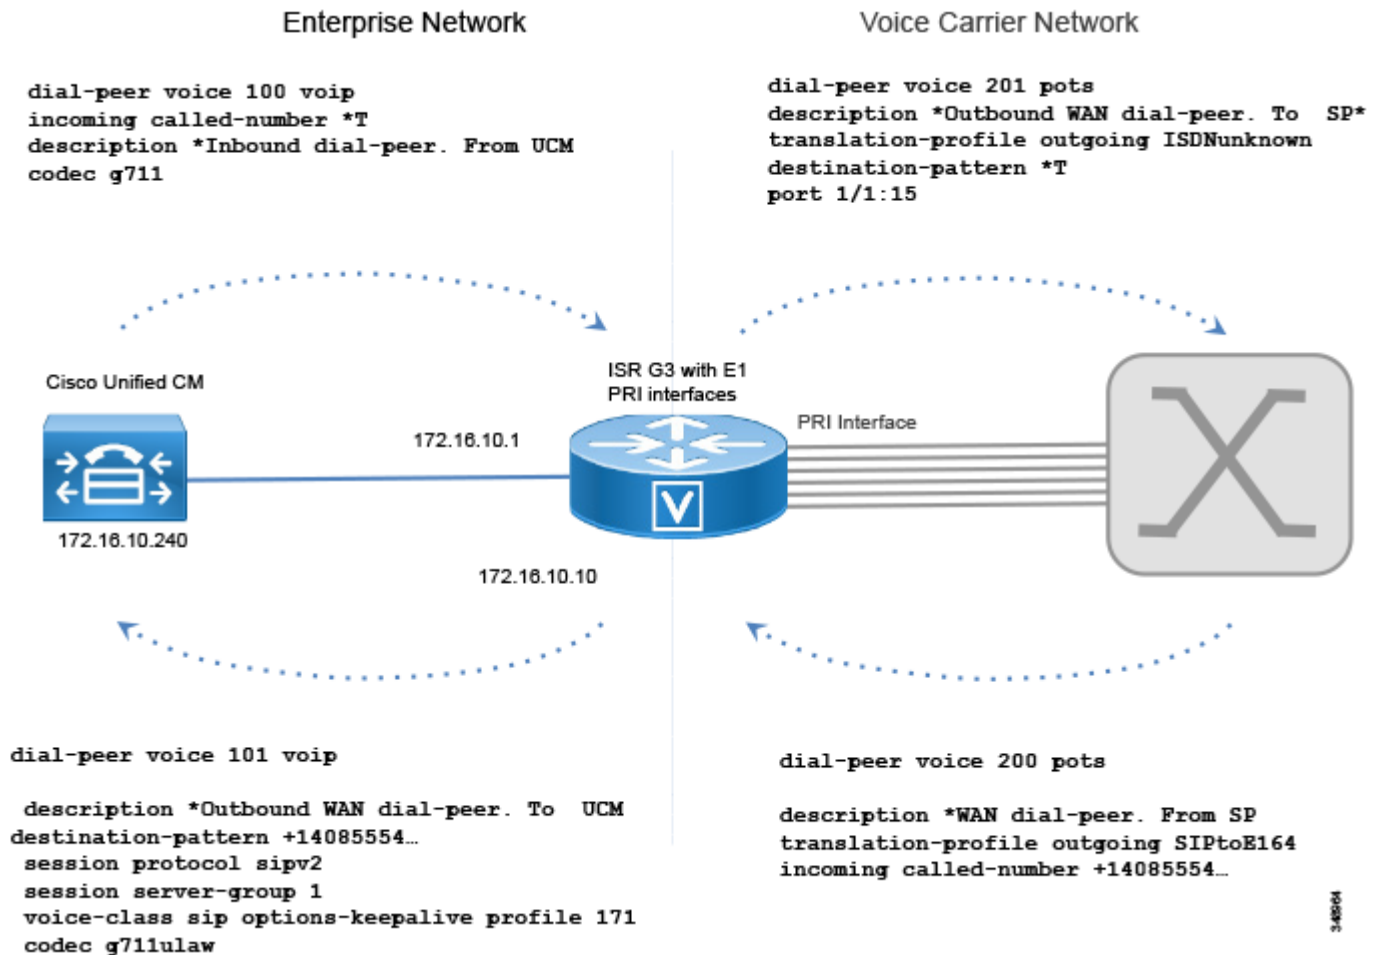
Enterprise Network

Voice Carrier Network

dial-peer voice 100 voip
incoming called-number *T
description *Inbound dial-peer. From UCM
codec g711

dial-peer voice 201 pots
description *Outbound WAN dial-peer. To SP*
translation-profile outgoing ISDNunknown
destination-pattern *T
port 1/1:15

Cisco Unified CM

ISR G3 with E1 PRI interfaces

PRI Interface

172.16.10.1

172.16.10.240

172.16.10.10

dial-peer voice 101 voip

description *Outbound WAN dial-peer. To UCM
destination-pattern +14085554…
session protocol sipv2
session server-group 1
voice-class sip options-keepalive profile 171
codec g711ulaw

dial-peer voice 200 pots

description *WAN dial-peer. From SP
translation-profile outgoing SIPtoE164
incoming called-number +14085554…

348964